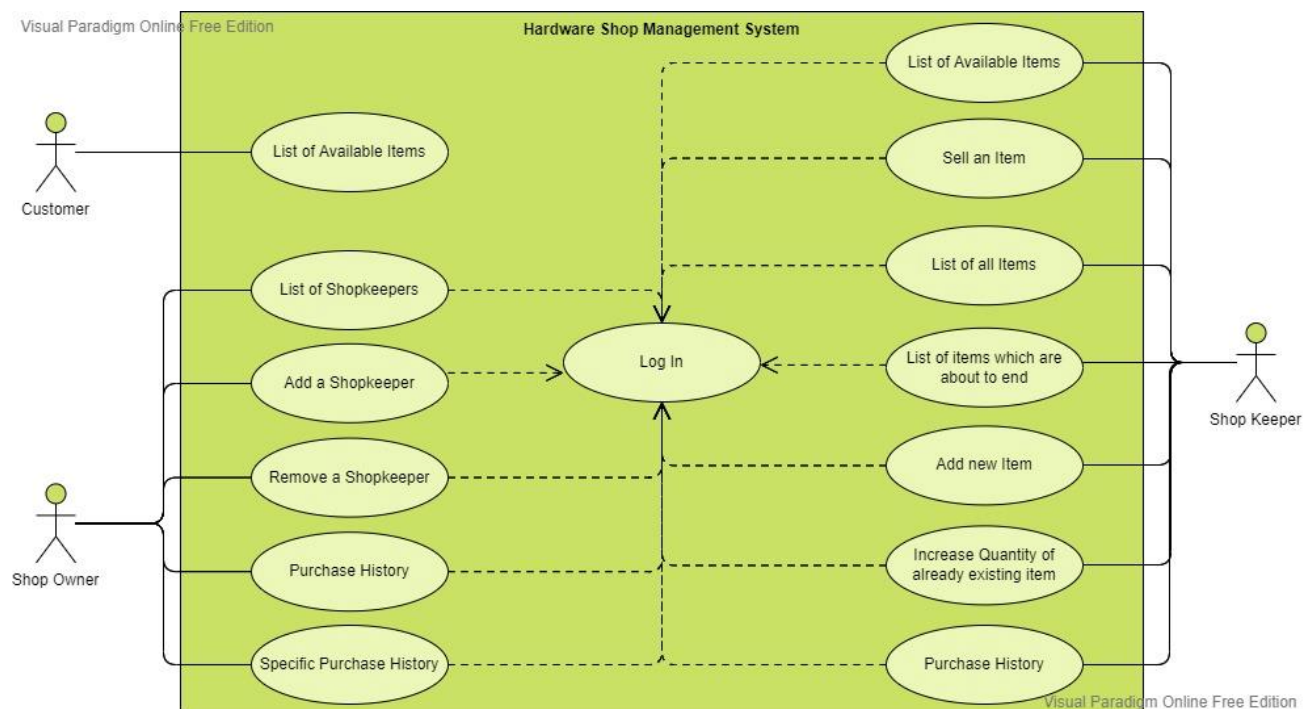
Visual Paradigm Online Free Edition

Hardware Shop Management System

Customer

List of Available Items

List of Shopkeepers

Add a Shopkeeper

Remove a Shopkeeper

Purchase History

Specific Purchase History

Shop Owner

Log In

List of Available Items

Sell an Item

List of all Items

List of items which are about to end

Add new Item

Increase Quantity of already existing item

Purchase History

Shop Keeper

Visual Paradigm Online Free Edition